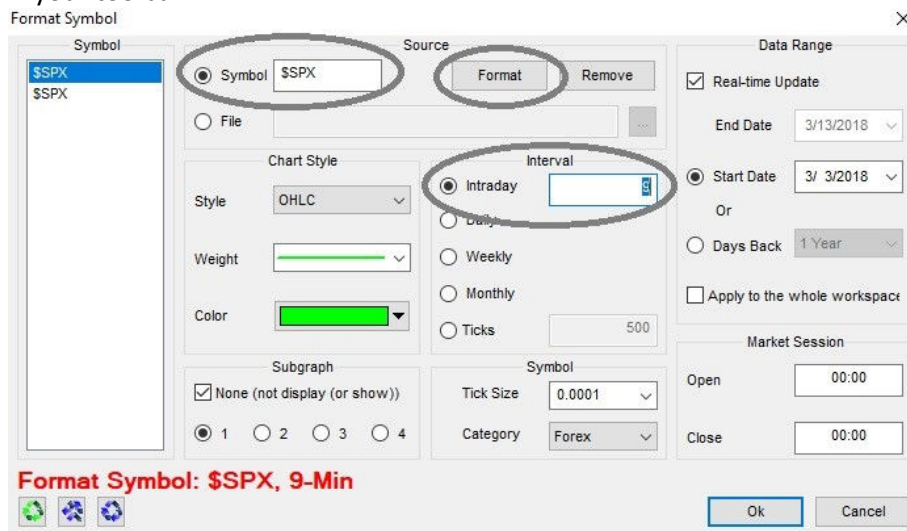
Format Symbol

Symbol
$SPX
$SPX

Source
Symbol $SPX
Format
Remove
File
...

Chart Style
Style OHLC
Weight
Color

Interval
Intraday 9
Daily
Weekly
Monthly
Ticks 500

Subgraph
None (not display (or show))
1 2 3 4

Symbol
Tick Size 0.0001
Category Forex

Data Range
Real-time Update
End Date 3/13/2018
Start Date 3/ 3/2018
Or
Days Back 1 Year
Apply to the whole workspace

Market Session
Open 00:00
Close 00:00

Format Symbol: $SPX, 9-Min

Ok
Cancel